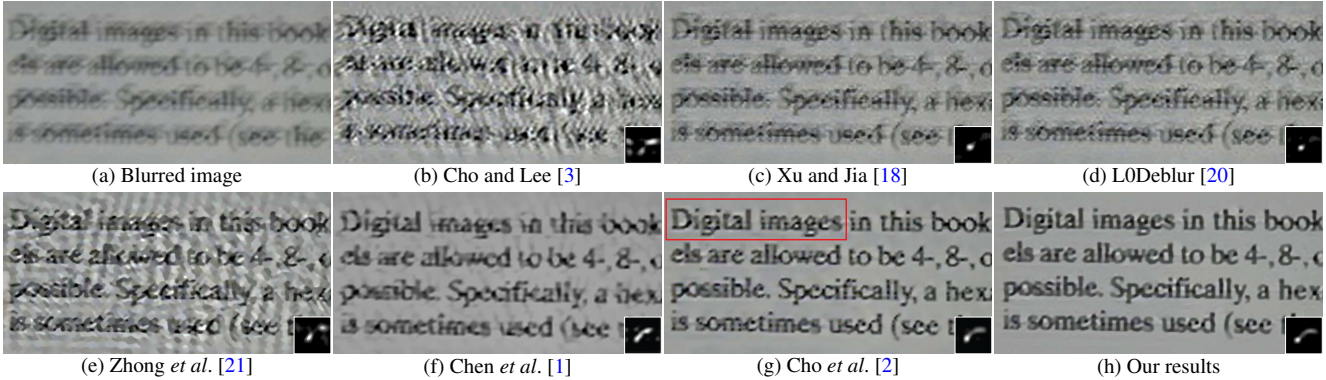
Digital images in this book
els are allowed to be 4-, 8-, o
possible. Specifically, a hex
is sometimes used (see

(a) Blurred image

Digital images in this book
els are allowed to be 4-, 8-, o
possible. Specifically, a hex
is sometimes used (see

(b) Cho and Lee [3]

Digital images in this book
els are allowed to be 4-, 8-, o
possible. Specifically, a hex
is sometimes used (see

(c) Xu and Jia [18]

Digital images in this book
els are allowed to be 4-, 8-, o
possible. Specifically, a hex
is sometimes used (see

(d) L0Deblur [20]

Digital images in this book
els are allowed to be 4-, 8-, o
possible. Specifically, a hex
is sometimes used (see

(e) Zhong *et al*. [21]

Digital images in this book
els are allowed to be 4-, 8-, o
possible. Specifically, a hex
is sometimes used (see

(f) Chen *et al*. [1]

Digital images in this book
els are allowed to be 4-, 8-, o
possible. Specifically, a hex
is sometimes used (see

(g) Cho *et al*. [2]

Digital images in this book
els are allowed to be 4-, 8-, o
possible. Specifically, a hex
is sometimes used (see

(h) Our results